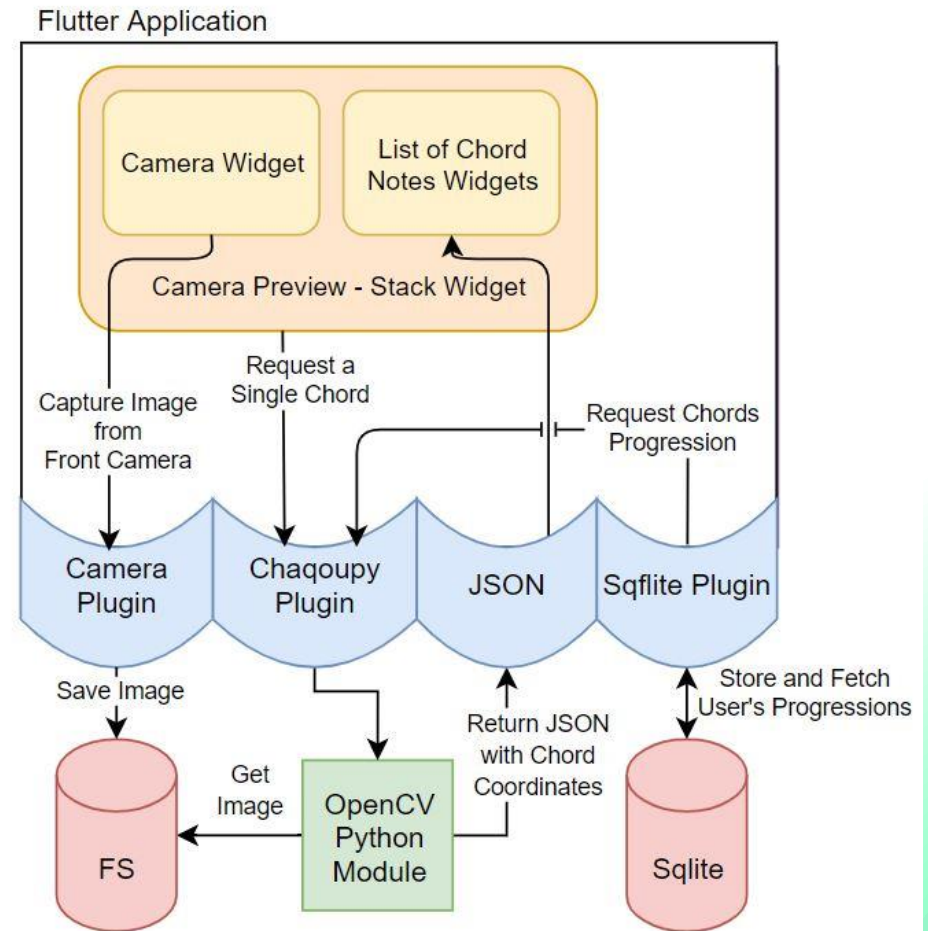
Flutter Application

Camera Widget

List of Chord Notes Widgets

Camera Preview - Stack Widget

Request a Single Chord

Capture Image from Front Camera

Request Chords Progression

Camera Plugin

Chaqoupy Plugin

JSON

Sqflite Plugin

Save Image

Store and Fetch User's Progressions

Return JSON with Chord Coordinates

Get Image

OpenCV Python Module

FS

Sqlite